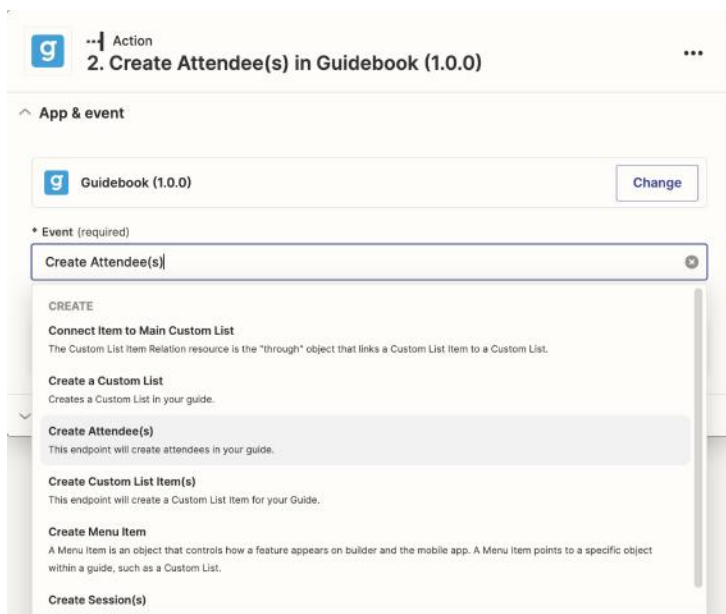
g

Action

2. Create Attendee(s) in Guidebook (1.0.0)

...

App & event

g

Guidebook (1.0.0)

Change

* Event (required)

Create Attendee(s)

CREATE

Connect Item to Main Custom List

The Custom List Item Relation resource is the "through" object that links a Custom List Item to a Custom List.

Create a Custom List

Creates a Custom List in your guide.

Create Attendee(s)

This endpoint will create attendees in your guide.

Create Custom List Item(s)

This endpoint will create a Custom List Item for your Guide.

Create Menu Item

A Menu Item is an object that controls how a feature appears on builder and the mobile app. A Menu Item points to a specific object within a guide, such as a Custom List.

Create Session(s)